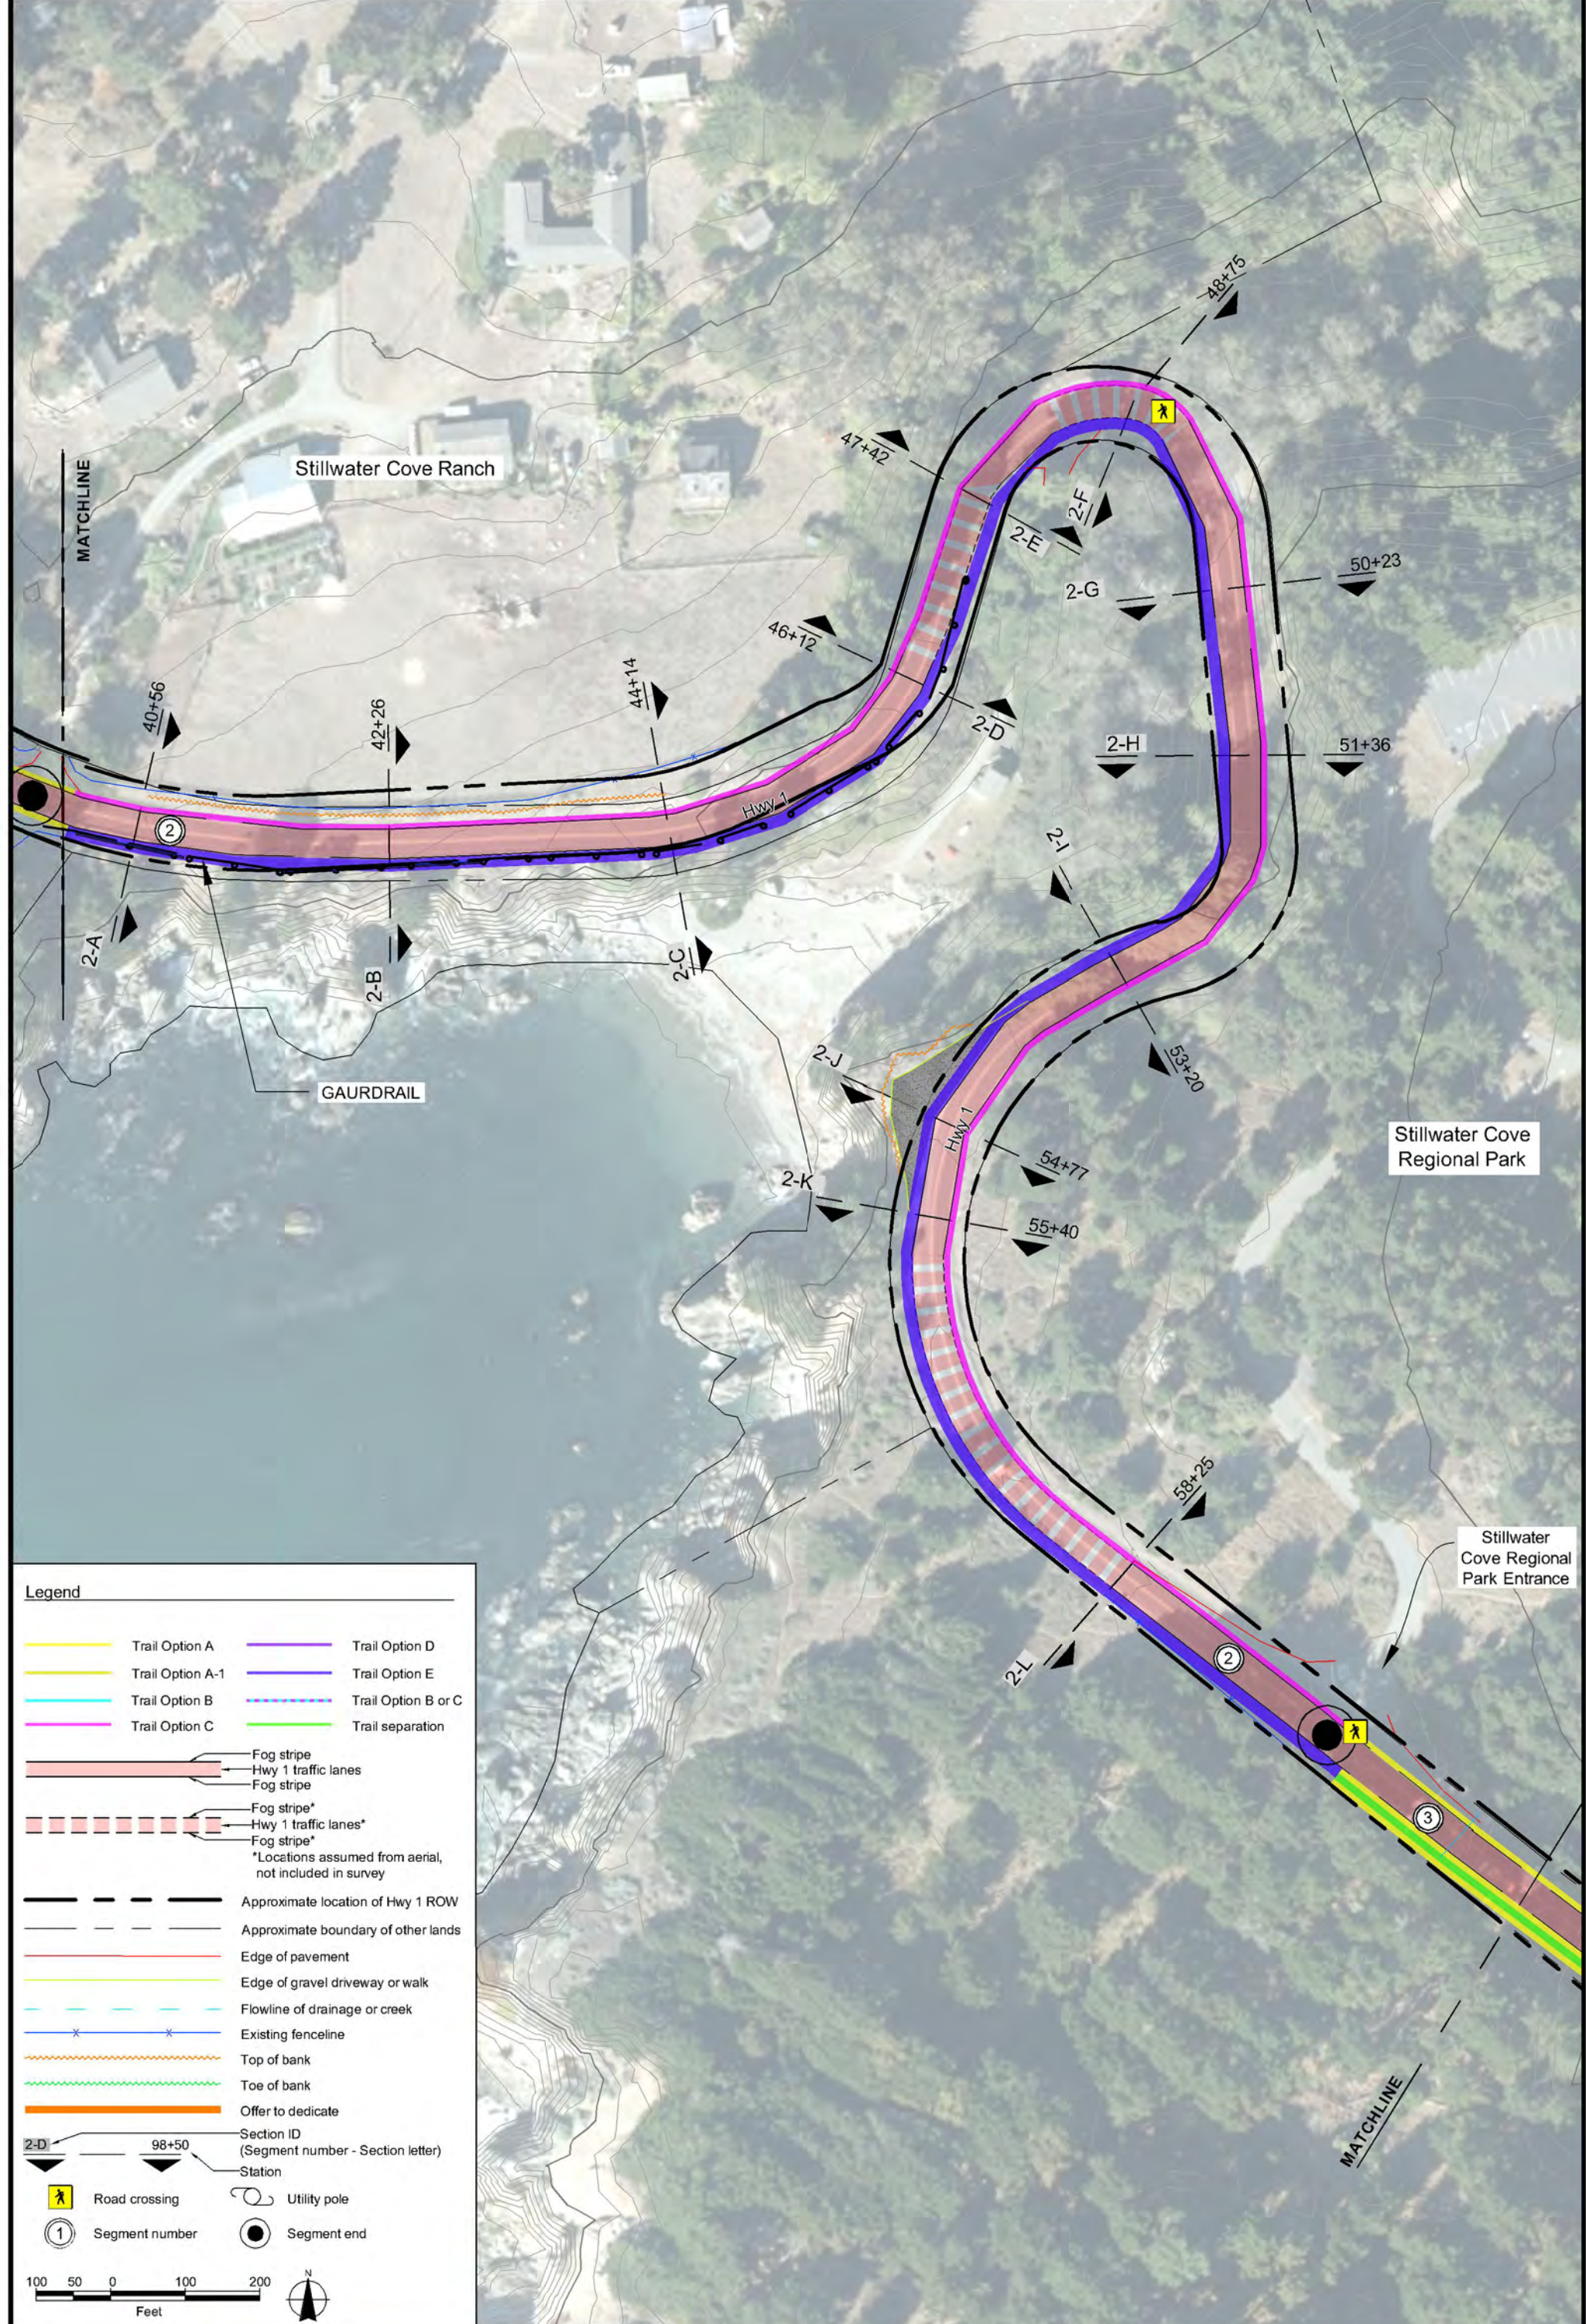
MATCHLINE

Stillwater Cove Ranch

48+75

47+42

2-F

2-E

50+23

2-G

46+12

44+14

42+26

40+56

2-D

2-H

51+36

Hwy 1

2

2-I

2-A

2-B

2-C

GAURDRAIL

2-J

53+20

Hwy 1

Stillwater Cove Regional Park

54+77

2-K

55+40

58+25

Stillwater Cove Regional Park Entrance

2-L

2

3

MATCHLINE

Legend

| | | | |
|---|---|---|---|
| | Trail Option A | | Trail Option D |
| | Trail Option A-1 | | Trail Option E |
| | Trail Option B | | Trail Option B or C |
| | Trail Option C | | Trail separation |

Fog stripe
Hwy 1 traffic lanes
Fog stripe

Fog stripe*
Hwy 1 traffic lanes*
Fog stripe*
*Locations assumed from aerial, not included in survey

Approximate location of Hwy 1 ROW
Approximate boundary of other lands
Edge of pavement
Edge of gravel driveway or walk
Flowline of drainage or creek
Existing fenceline
Top of bank
Toe of bank
Offer to dedicate

2-D
98+50
Section ID
(Segment number - Section letter)
Station

Road crossing
Utility pole
1 Segment number
Segment end

100 50 0 100 200
Feet
N